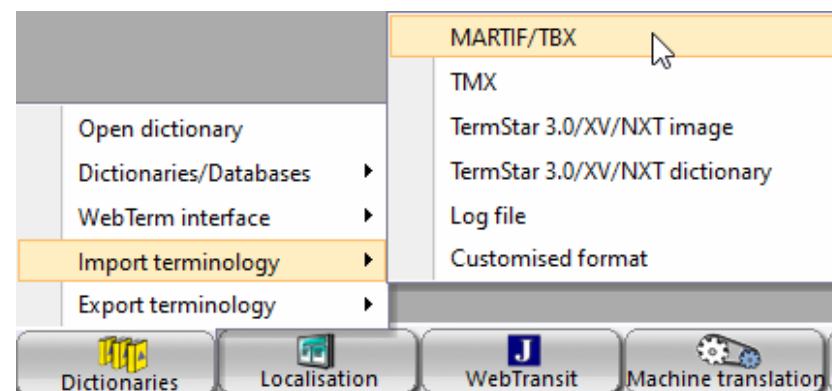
Open dictionary
Dictionaries/Databases
WebTerm interface
Import terminology
Export terminology

MARTIF/TBX
TMX
TermStar 3.0/XV/NXT image
TermStar 3.0/XV/NXT dictionary
Log file
Customised format

Dictionaries
Localisation
J
WebTransit
Machine translation